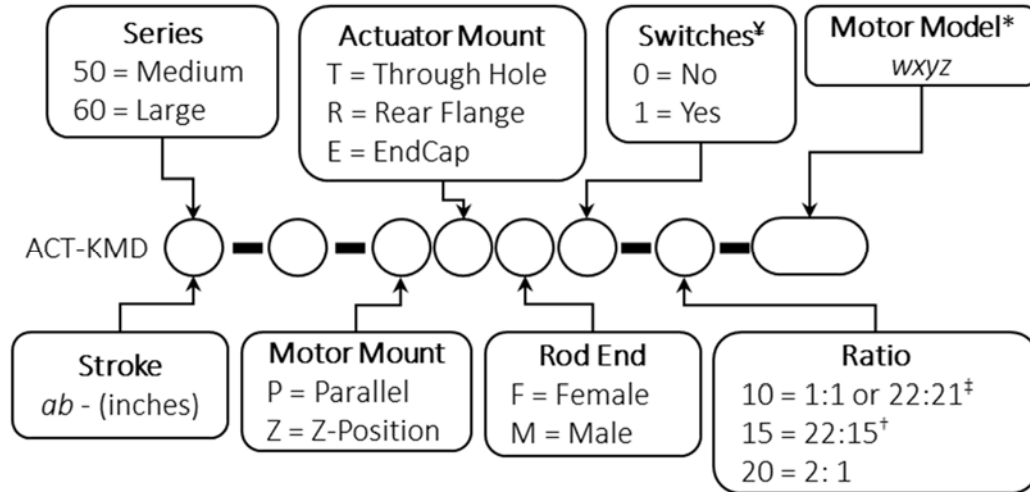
Series
50 = Medium
60 = Large

Actuator Mount
T = Through Hole
R = Rear Flange
E = EndCap

Switches¥
0 = No
1 = Yes

Motor Model*
*wxyz*

ACT-KMD

Stroke
*ab* - (inches)

Motor Mount
P = Parallel
Z = Z-Position

Rod End
F = Female
M = Male

Ratio
10 = 1:1 or 22:21‡
15 = 22:15†
20 = 2: 1